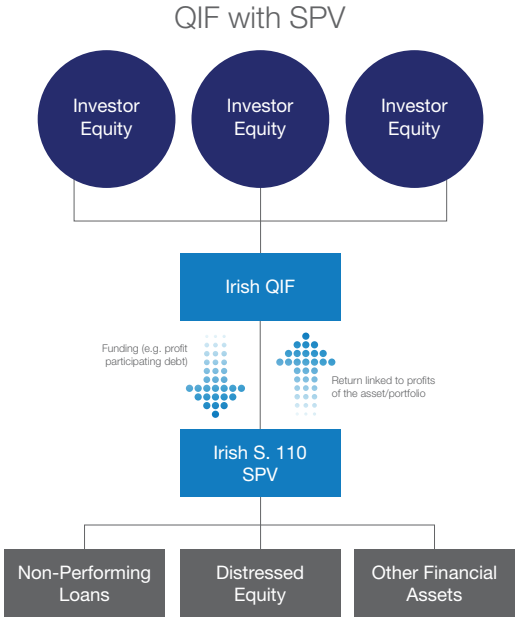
QIF with SPV

Investor Equity

Investor Equity

Investor Equity

Irish QIF

Funding (e.g. profit participating debt)

Return linked to profits of the asset/portfolio

Irish S. 110 SPV

Non-Performing Loans

Distressed Equity

Other Financial Assets